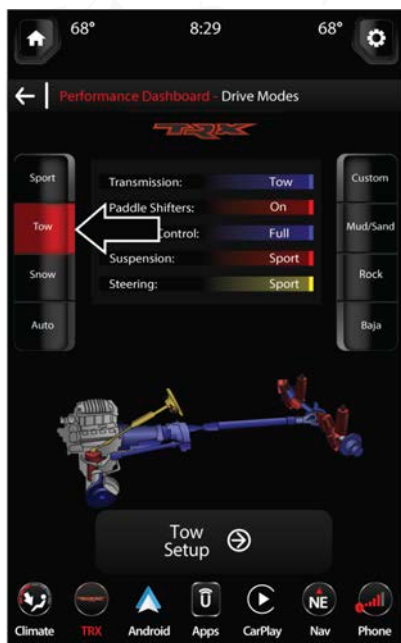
68° 8:29 68°

Performance Dashboard - Drive Modes

TRX

Sport
Tow
Snow
Auto

| | |
|---|---|
| Transmission: | Tow |
| Paddle Shifters: | On |
| Control: | Full |
| Suspension: | Sport |
| Steering: | Sport |

Custom
Mud/Sand
Rock
Baja

Tow Setup

Climate TRX Android Apps CarPlay Nav Phone